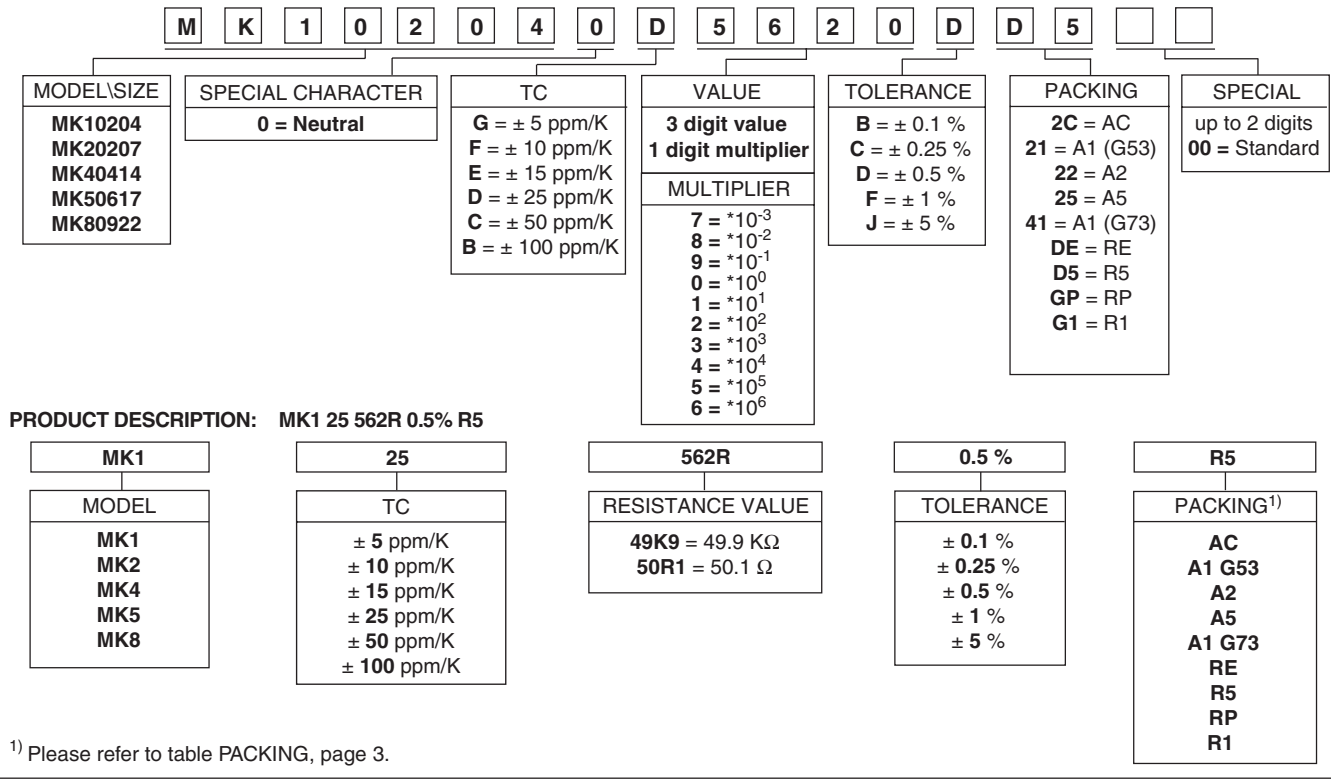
M K 1 0 2 0 4 0 D 5 6 2 0 D D 5

MODEL\SIZE
MK10204
MK20207
MK40414
MK50617
MK80922

SPECIAL CHARACTER
0 = Neutral

TC
G = ± 5 ppm/K
F = ± 10 ppm/K
E = ± 15 ppm/K
D = ± 25 ppm/K
C = ± 50 ppm/K
B = ± 100 ppm/K

VALUE
3 digit value
1 digit multiplier

MULTIPLIER
7 = $*10^{-3}$
8 = $*10^{-2}$
9 = $*10^{-1}$
0 = $*10^{0}$
1 = $*10^{1}$
2 = $*10^{2}$
3 = $*10^{3}$
4 = $*10^{4}$
5 = $*10^{5}$
6 = $*10^{6}$

TOLERANCE
B = ± 0.1 %
C = ± 0.25 %
D = ± 0.5 %
F = ± 1 %
J = ± 5 %

PACKING
2C = AC
21 = A1 (G53)
22 = A2
25 = A5
41 = A1 (G73)
DE = RE
D5 = R5
GP = RP
G1 = R1

SPECIAL
up to 2 digits
00 = Standard

PRODUCT DESCRIPTION: MK1 25 562R 0.5% R5

MK1
MODEL
MK1
MK2
MK4
MK5
MK8

25
TC
± 5 ppm/K
± 10 ppm/K
± 15 ppm/K
± 25 ppm/K
± 50 ppm/K
± 100 ppm/K

562R
RESISTANCE VALUE
49K9 = 49.9 KΩ
50R1 = 50.1 Ω

0.5 %
TOLERANCE
± 0.1 %
± 0.25 %
± 0.5 %
± 1 %
± 5 %

R5
PACKING$^{1)}$
AC
A1 G53
A2
A5
A1 G73
RE
R5
RP
R1

$^{1)}$ Please refer to table PACKING, page 3.